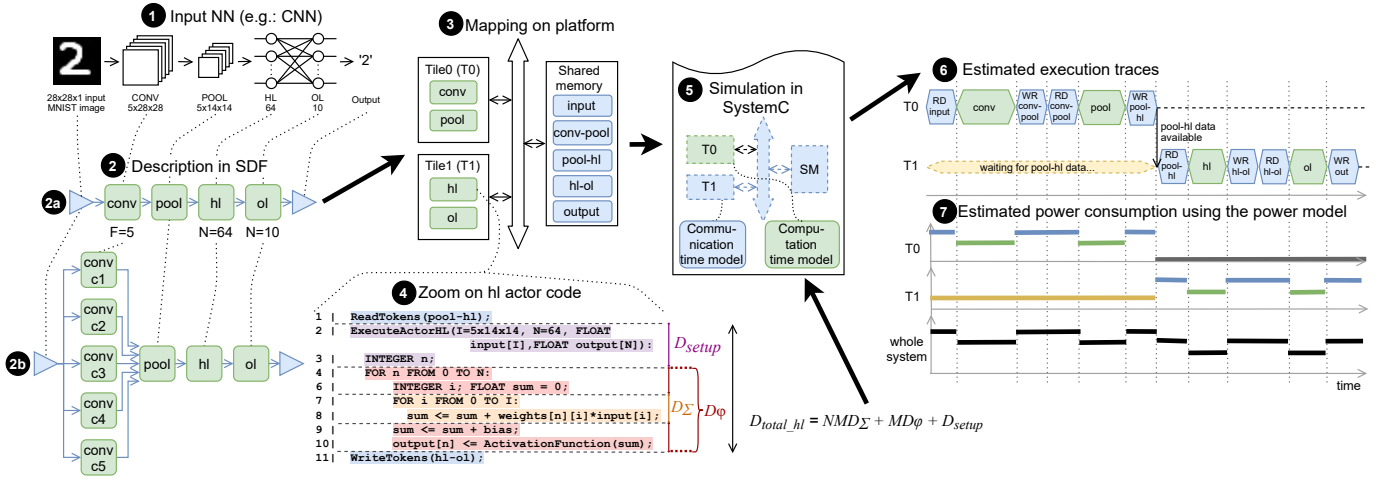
1 Input NN (e.g.: CNN)

2

28x28x1 input MNIST image

CONV 5x28x28

POOL 5x14x14

HL 64

OL 10

Output

'2'

2 Description in SDF

2a

conv

pool

hl

ol

F=5

N=64

N=10

2b

conv c1

conv c2

conv c3

conv c4

conv c5

pool

hl

ol

3 Mapping on platform

Tile0 (T0)

conv

pool

Tile1 (T1)

hl

ol

Shared memory

input

conv-pool

pool-hl

hl-ol

output

5 Simulation in SystemC

T0

T1

SM

Communication time model

Computation time model

4 Zoom on hl actor code

1 | ReadTokens(pool-hl);
2 | ExecuteActorHL(I=5x14x14, N=64, FLOAT input[I],FLOAT output[N]):
3 | INTEGER n;
4 | FOR n FROM 0 TO N:
5 | INTEGER i; FLOAT sum = 0;
6 | FOR i FROM 0 TO I:
8 | sum <= sum + weights[n][i]*input[i];
9 | sum <= sum + bias;
10| output[n] <= ActivationFunction(sum);
11| WriteTokens(hl-ol);

$D_{setup}$

$D_{\Sigma}$

$D\varphi$

$D_{total\_hl} = NMD_{\Sigma} + MD\varphi + D_{setup}$

6 Estimated execution traces

T0

RD input

conv

WR conv-pool

RD conv-pool

pool

WR pool-hl

pool-hl data available

T1

waiting for pool-hl data...

RD pool-hl

hl

WR hl-ol

RD hl-ol

ol

WR out

7 Estimated power consumption using the power model

T0

T1

whole system

time